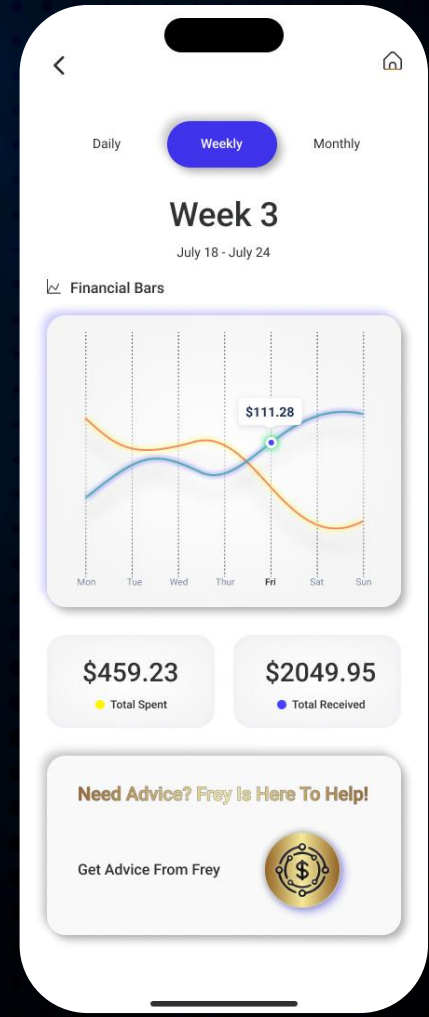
Daily
Weekly
Monthly

Week 3

July 18 - July 24

Financial Bars

$111.28

Mon Tue Wed Thur Fri Sat Sun

$459.23
Total Spent

$2049.95
Total Received

Need Advice? Frey Is Here To Help!

Get Advice From Frey

$